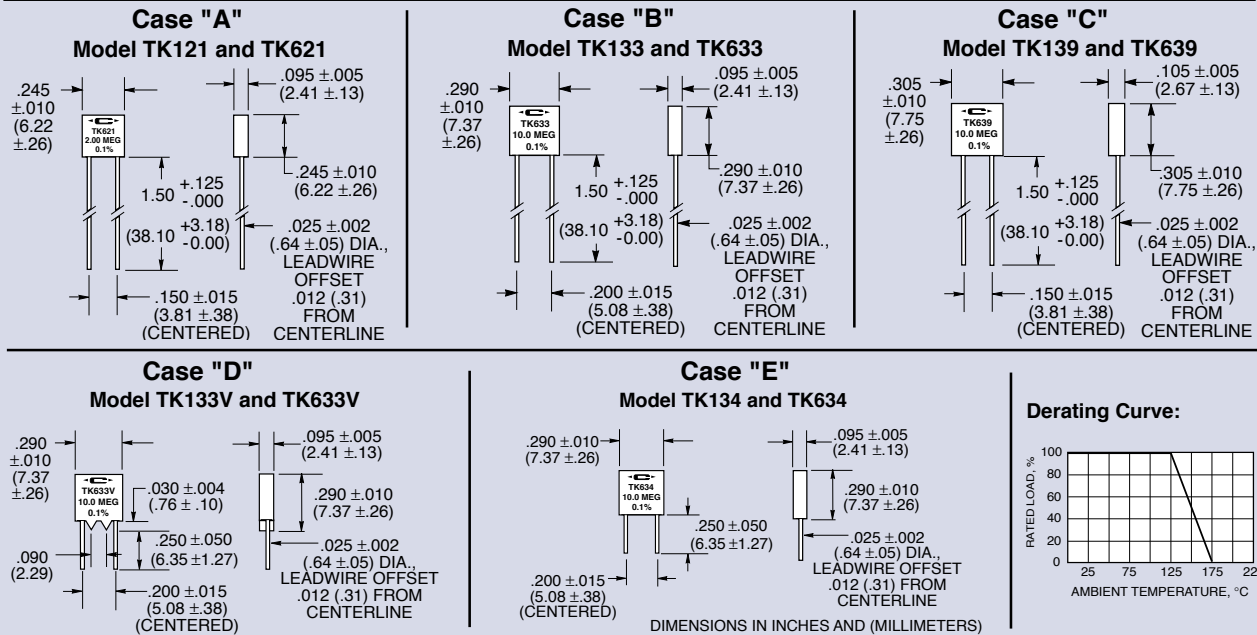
Case "A"
Model TK121 and TK621

.245 ±.010 (6.22 ±.26)

TK621
2.00 MEG
0.1%

.095 ±.005 (2.41 ±.13)

.245 ±.010 (6.22 ±.26)

1.50 +.125 -.000

(38.10 +3.18 -0.00)

.025 ±.002 (.64 ±.05) DIA., LEADWIRE OFFSET .012 (.31) FROM CENTERLINE

.150 ±.015 (3.81 ±.38) (CENTERED)

Case "B"
Model TK133 and TK633

.290 ±.010 (7.37 ±.26)

TK633
10.0 MEG
0.1%

.095 ±.005 (2.41 ±.13)

.290 ±.010 (7.37 ±.26)

1.50 +.125 -.000

(38.10 +3.18 -0.00)

.025 ±.002 (.64 ±.05) DIA., LEADWIRE OFFSET .012 (.31) FROM CENTERLINE

.200 ±.015 (5.08 ±.38) (CENTERED)

Case "C"
Model TK139 and TK639

.305 ±.010 (7.75 ±.26)

TK639
10.0 MEG
0.1%

.105 ±.005 (2.67 ±.13)

.305 ±.010 (7.75 ±.26)

1.50 +.125 -.000

(38.10 +3.18 -0.00)

.025 ±.002 (.64 ±.05) DIA., LEADWIRE OFFSET .012 (.31) FROM CENTERLINE

.150 ±.015 (3.81 ±.38) (CENTERED)

Case "D"
Model TK133V and TK633V

.290 ±.010 (7.37 ±.26)

TK633V
10.0 MEG
0.1%

.030 ±.004 (.76 ±.10)

.250 ±.050 (6.35 ±1.27)

.090 (2.29)

.200 ±.015 (5.08 ±.38) (CENTERED)

.095 ±.005 (2.41 ±.13)

.290 ±.010 (7.37 ±.26)

.025 ±.002 (.64 ±.05) DIA., LEADWIRE OFFSET .012 (.31) FROM CENTERLINE

Case "E"
Model TK134 and TK634

.290 ±.010 (7.37 ±.26)

TK634
10.0 MEG
0.1%

.250 ±.050 (6.35 ±1.27)

.200 ±.015 (5.08 ±.38) (CENTERED)

.095 ±.005 (2.41 ±.13)

.290 ±.010 (7.37 ±.26)

.025 ±.002 (.64 ±.05) DIA., LEADWIRE OFFSET .012 (.31) FROM CENTERLINE

DIMENSIONS IN INCHES AND (MILLIMETERS)

Derating Curve:

RATED LOAD, %
100
80
60
40
20
0
25 75 125 175 22
AMBIENT TEMPERATURE, °C